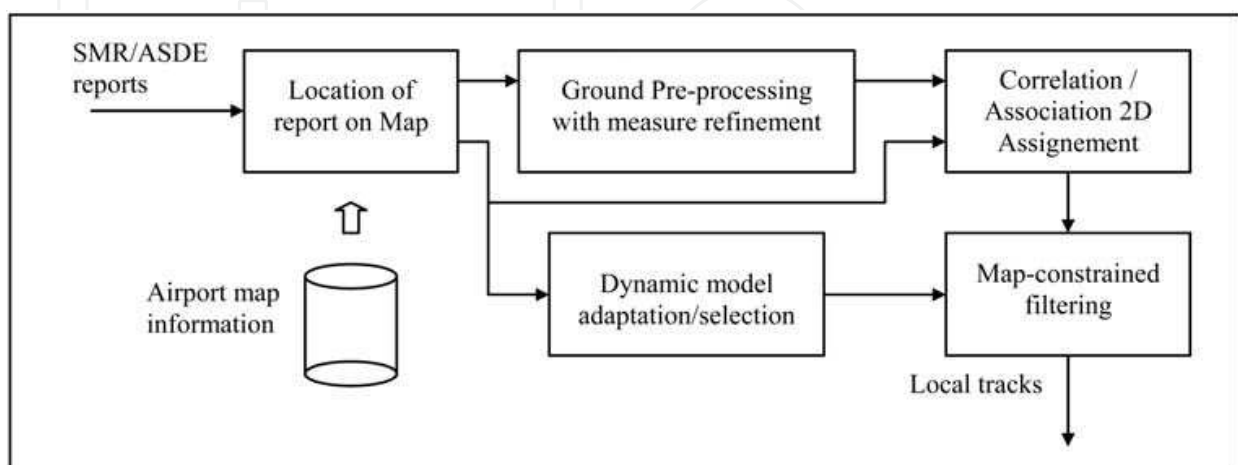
SMR/ASDE reports

Location of report on Map

Ground Pre-processing with measure refinement

Correlation / Association 2D Assignement

Airport map information

Dynamic model adaptation/selection

Map-constrained filtering

Local tracks